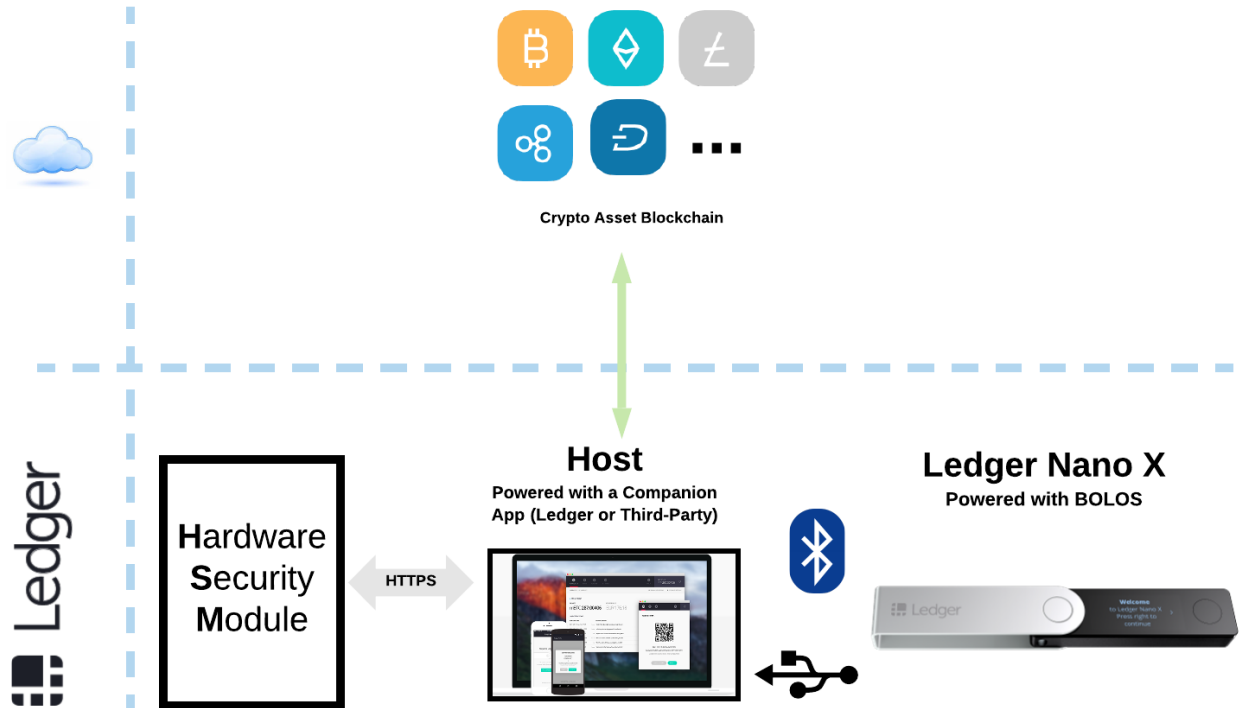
...

Crypto Asset Blockchain

Ledger

Hardware Security Module

HTTPS

Host

Powered with a Companion App (Ledger or Third-Party)

Ledger Nano X

Powered with BOLOS

Ledger

Welcome to Ledger Nano X Press right to continue